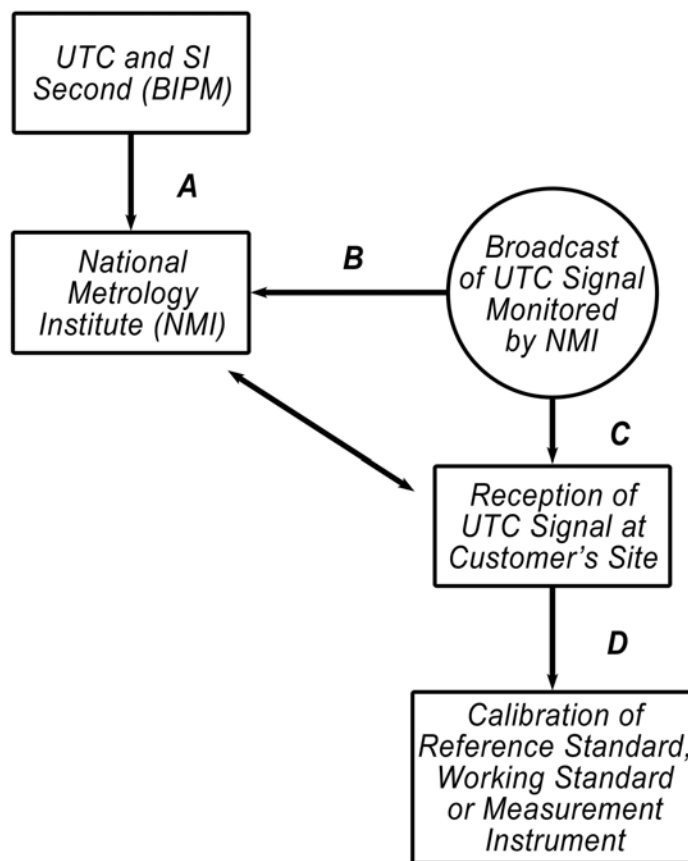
UTC and SI Second (BIPM)

A

National Metrology Institute (NMI)

B

Broadcast of UTC Signal Monitored by NMI

C

Reception of UTC Signal at Customer's Site

D

Calibration of Reference Standard, Working Standard or Measurement Instrument